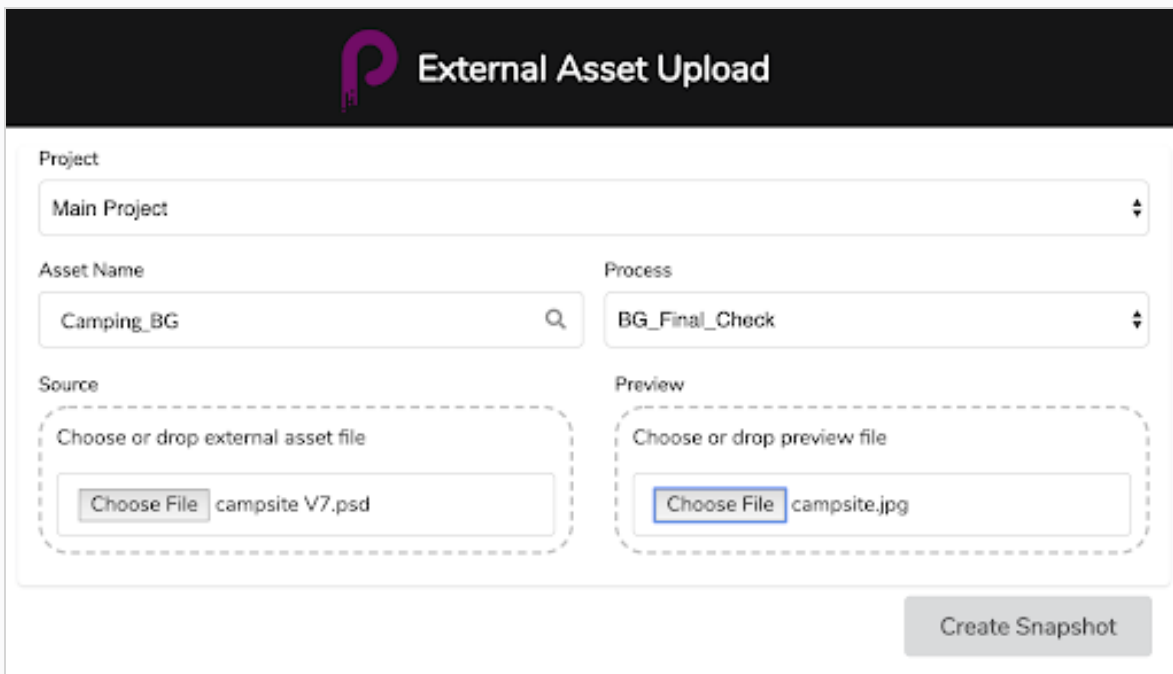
External Asset Upload

Project

Main Project

Asset Name

Camping_BG

Process

BG_Final_Check

Source

Choose or drop external asset file

Choose File campsite V7.psd

Preview

Choose or drop preview file

Choose File campsite.jpg

Create Snapshot